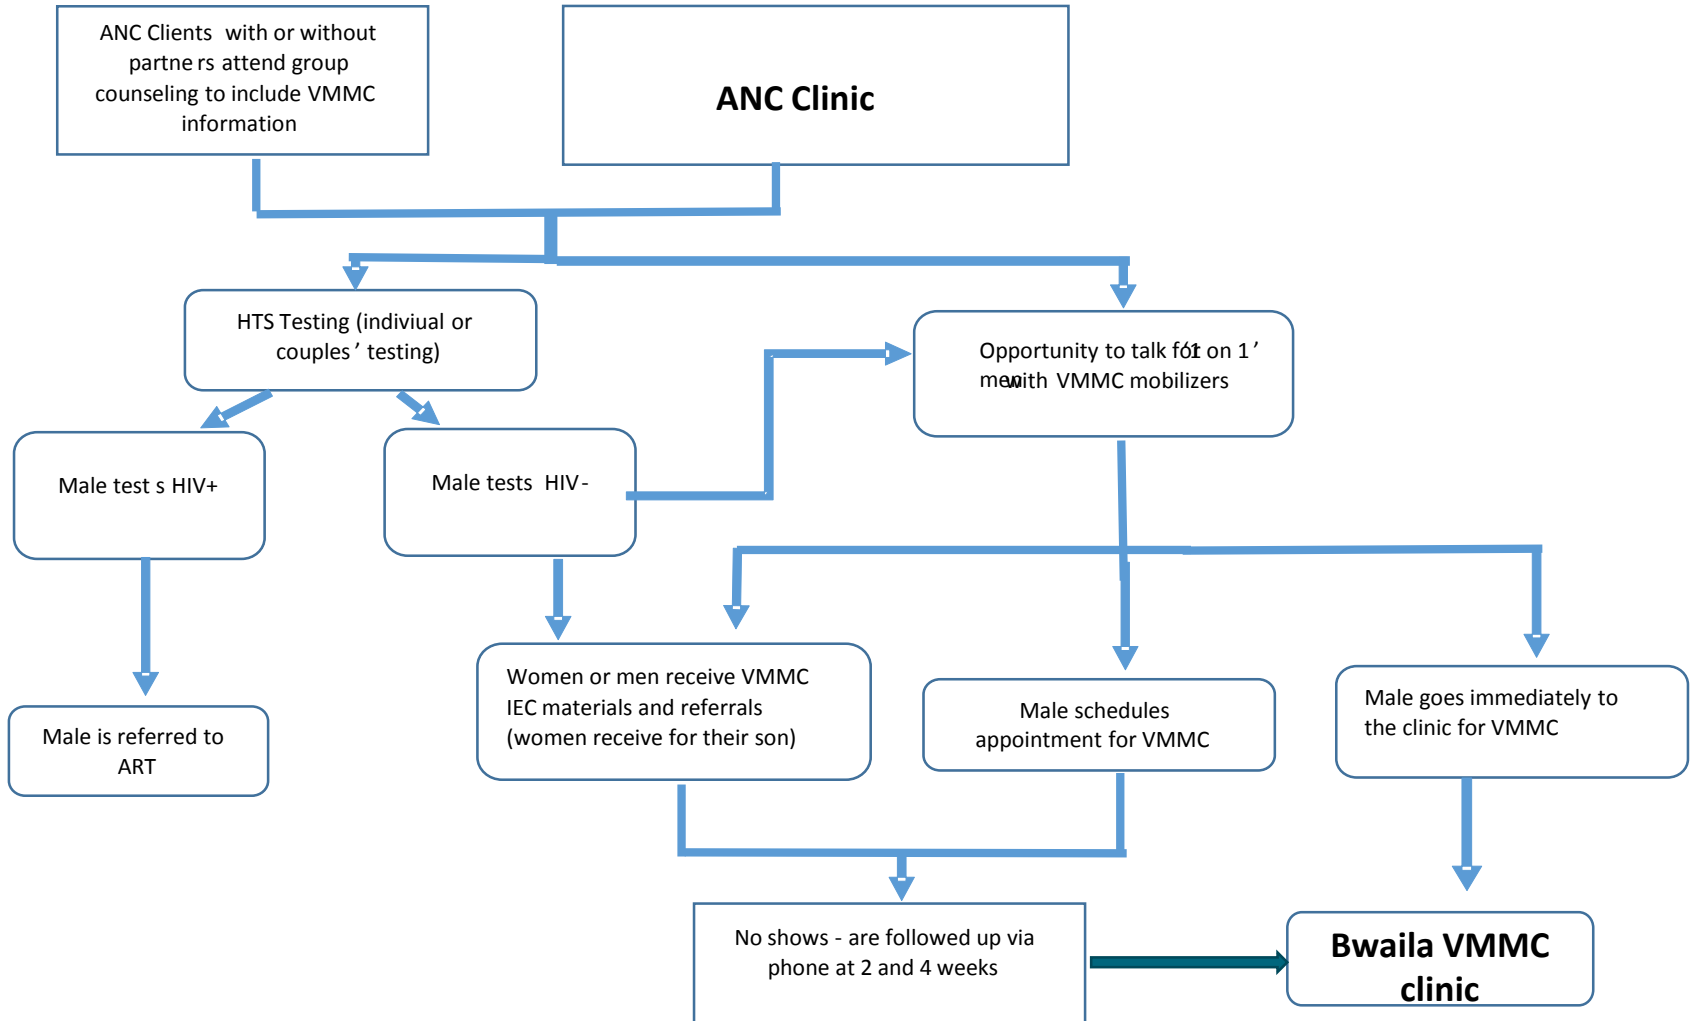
ANC Clients with or without partne rs attend group counseling to include VMMC information

ANC Clinic

HTS Testing (indiviual or couples' testing)

Opportunity to talk for 1 on 1' men with VMMC mobilizers

Male test s HIV+

Male tests HIV-

Male is referred to ART

Women or men receive VMMC IEC materials and referrals (women receive for their son)

Male schedules appointment for VMMC

Male goes immediately to the clinic for VMMC

No shows - are followed up via phone at 2 and 4 weeks

Bwaila VMMC clinic